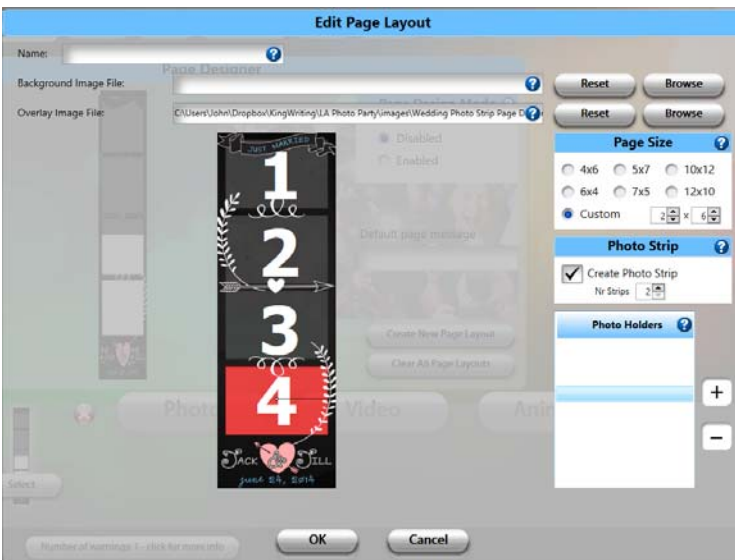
Edit Page Layout

Name:

Background Image File:

Overlay Image File: C:\Users\John\Dropbox\KingWriting\LA Photo Party\images\Wedding Photo Strip Page D

Reset Browse

Reset Browse

Page Size

4x6 5x7 10x12

6x4 7x5 12x10

Custom 2 x 6

Photo Strip

Create Photo Strip

Nr Strips 2

Photo Holders

+

−

JUST MARRIED

1

2

3

4

JACK & JILL

june 24, 2014

Page Designer

Disabled

Enabled

Default page message

Create New Page Layout

Clear All Page Layouts

Select

Number of warnings 1 - click for more info

OK

Cancel